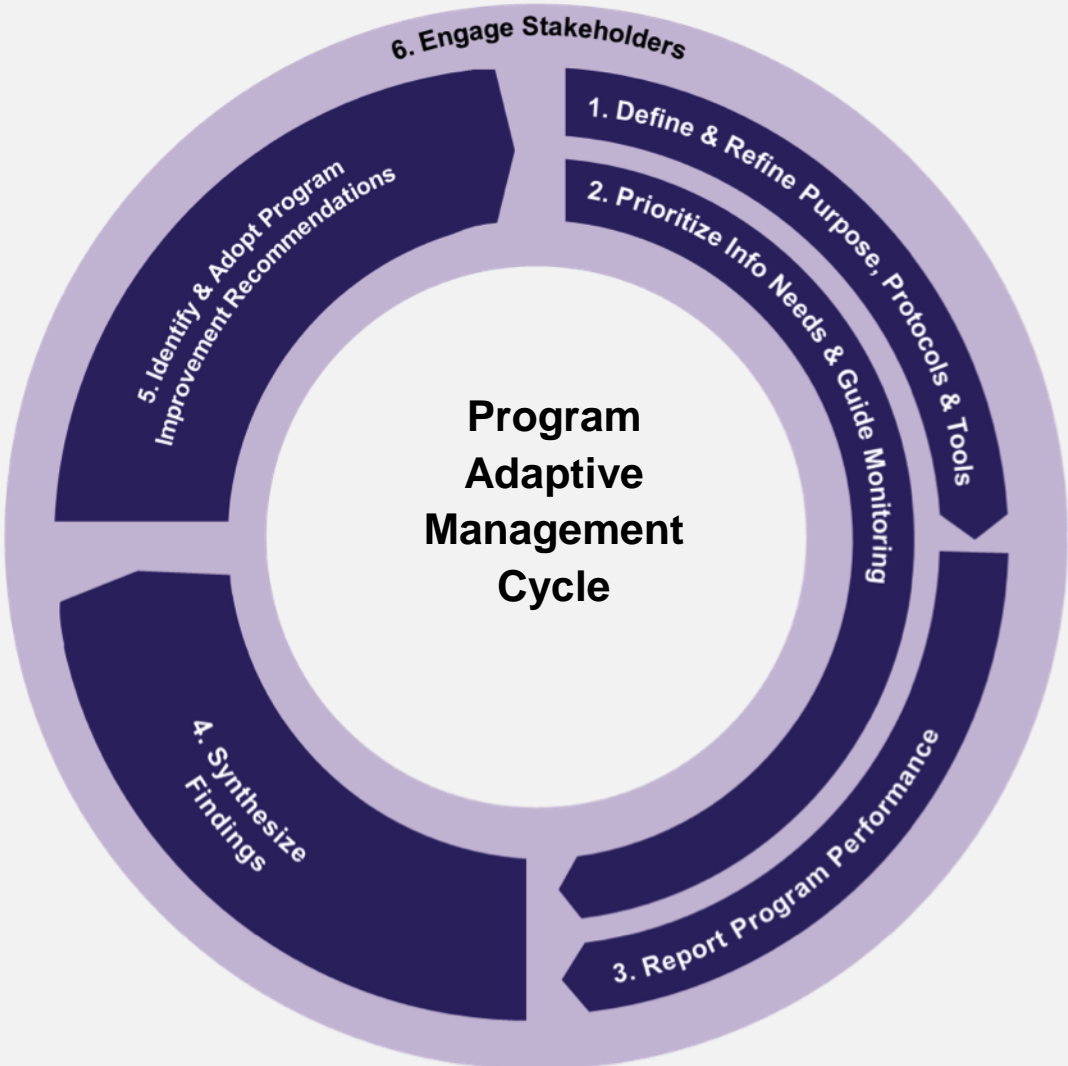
6. Engage Stakeholders

1. Define & Refine Purpose, Protocols & Tools

2. Prioritize Info Needs & Guide Monitoring

3. Report Program Performance

4. Synthesize Findings

5. Identify & Adopt Program Improvement Recommendations

Program Adaptive Management Cycle